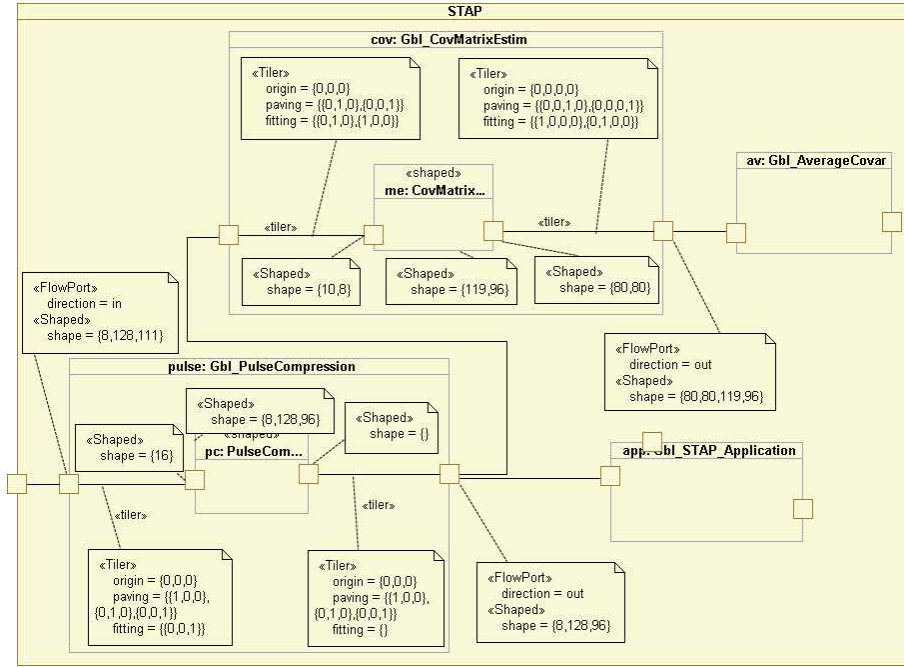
STAP

cov: Gbl_CovMatrixEstim

«Tiler»
origin = {0,0,0}
paving = {{0,1,0},{0,0,1}}
fitting = {{0,1,0},{1,0,0}}

«Tiler»
origin = {0,0,0,0}
paving = {{0,0,1,0},{0,0,0,1}}
fitting = {{1,0,0,0},{0,1,0,0}}

«shaped»
me: CovMatrix...

«tiler»

«tiler»

av: Gbl_AverageCovar

«Shaped»
shape = {10,8}

«Shaped»
shape = {119,96}

«Shaped»
shape = {80,80}

«FlowPort»
direction = in
«Shaped»
shape = {8,128,111}

«FlowPort»
direction = out
«Shaped»
shape = {80,80,119,96}

pulse: Gbl_PulseCompression

«Shaped»
shape = {8,128,96}

«shaped»
pc: PulseCom...

«Shaped»
shape = {16}

«Shaped»
shape = {}

app: Gbl_STAP_Application

«tiler»

«tiler»

«Tiler»
origin = {0,0,0}
paving = {{1,0,0},{0,1,0},{0,0,1}}
fitting = {{0,0,1}}

«Tiler»
origin = {0,0,0}
paving = {{1,0,0},{0,1,0},{0,0,1}}
fitting = {}

«FlowPort»
direction = out
«Shaped»
shape = {8,128,96}